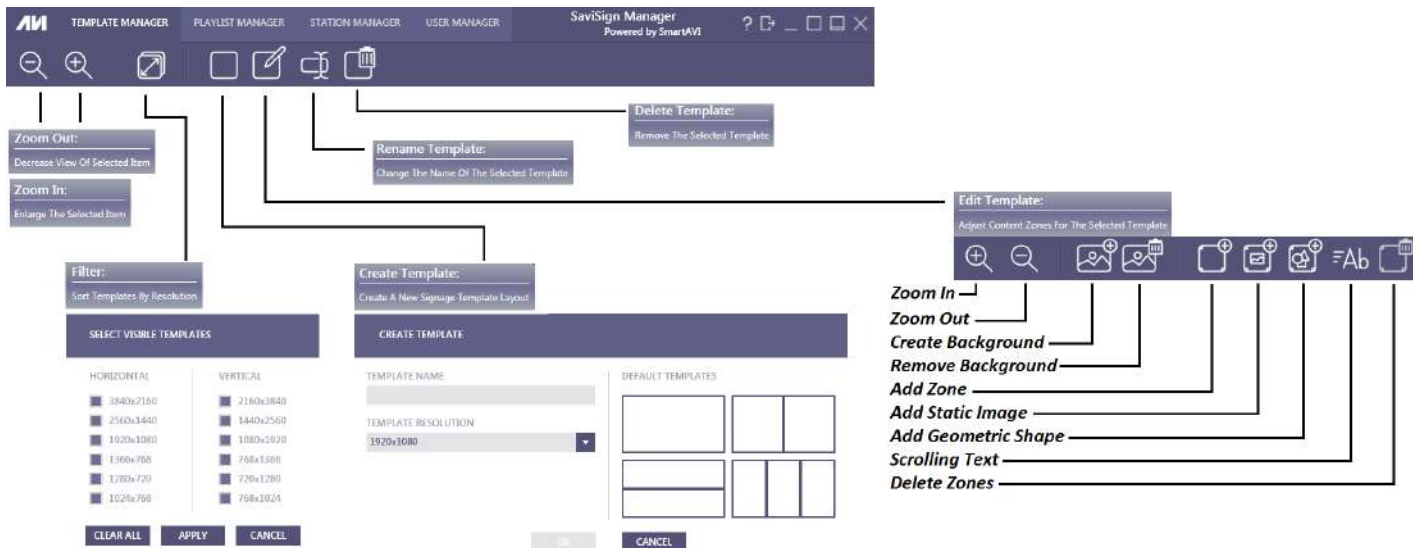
AVI TEMPLATE MANAGER PLAYLIST MANAGER STATION MANAGER USER MANAGER

SaviSign Manager
Powered by SmartAVI

?

Delete Template:
Remove The Selected Template

Zoom Out:
Decrease View Of Selected Item

Rename Template:
Change The Name Of The Selected Template

Zoom In:
Enlarge The Selected Item

Edit Template:
Adjust Content Zones For The Selected Template

Filter:
Sort Templates By Resolution

Create Template:
Create A New Signage Template Layout

Ab

Zoom In
Zoom Out
Create Background
Remove Background
Add Zone
Add Static Image
Add Geometric Shape
Scrolling Text
Delete Zones

SELECT VISIBLE TEMPLATES

HORIZONTAL
3840x2160
2560x1440
1920x1080
1366x768
1280x720
1024x768

VERTICAL
2160x3840
1440x2560
1080x1920
768x1366
720x1280
768x1024

CLEAR ALL APPLY CANCEL

CREATE TEMPLATE

TEMPLATE NAME

TEMPLATE RESOLUTION
1920x1080

DEFAULT TEMPLATES

OK CANCEL